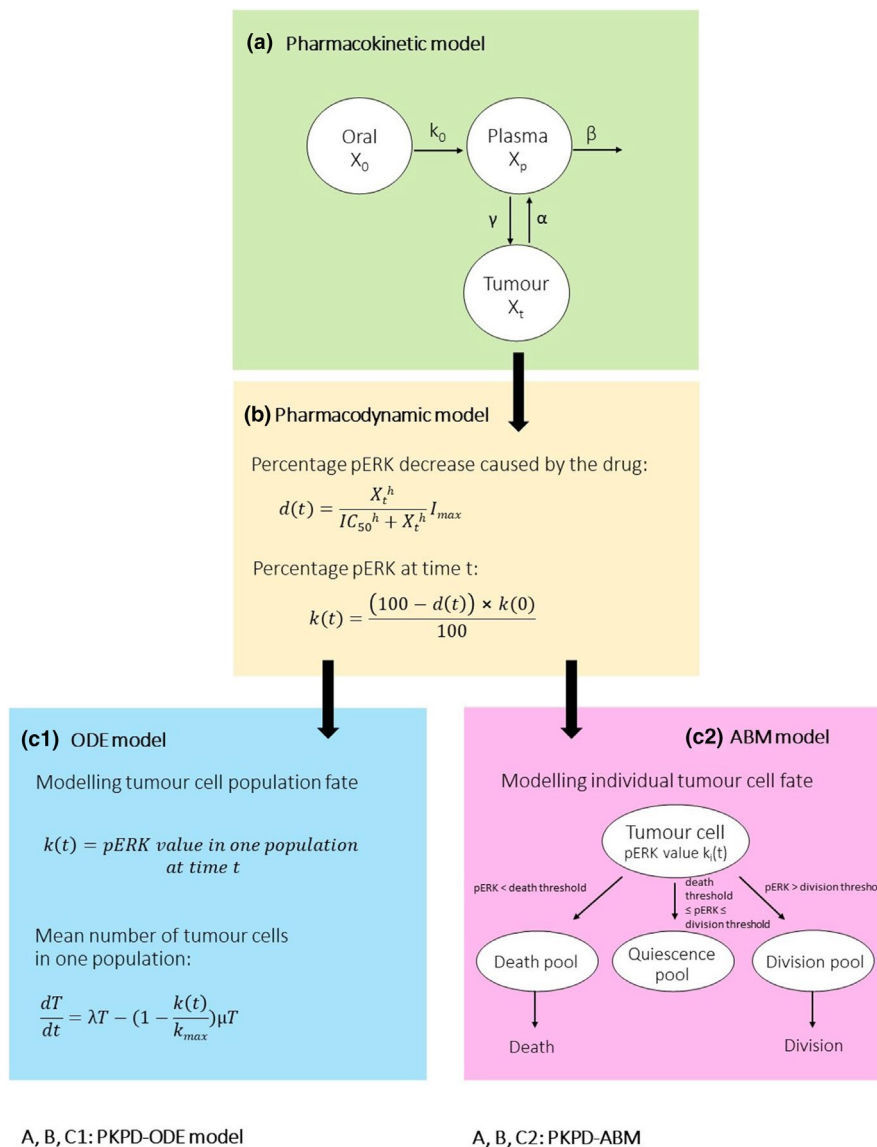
(a) Pharmacokinetic model

Oral $X_0$

$k_0$

Plasma $X_p$

β

γ

α

Tumour $X_t$

(b) Pharmacodynamic model

Percentage pERK decrease caused by the drug:

$d(t) = \frac{{X_t}^h}{{IC_{50}}^h + {X_t}^h} I_{max}$

Percentage pERK at time t:

$k(t) = \frac{(100 - d(t)) \times k(0)}{100}$

(c1) ODE model

Modelling tumour cell population fate

$k(t) = pERK\ value\ in\ one\ population\ at\ time\ t$

Mean number of tumour cells in one population:

$\frac{dT}{dt} = \lambda T - (1 - \frac{k(t)}{k_{max}})\mu T$

(c2) ABM model

Modelling individual tumour cell fate

Tumour cell
pERK value $k_i(t)$

pERK < death threshold

death threshold ≤ pERK ≤ division threshold

pERK > division thresho

Death pool

Quiescence pool

Division pool

Death

Division

A, B, C1: PKPD-ODE model

A, B, C2: PKPD-ABM